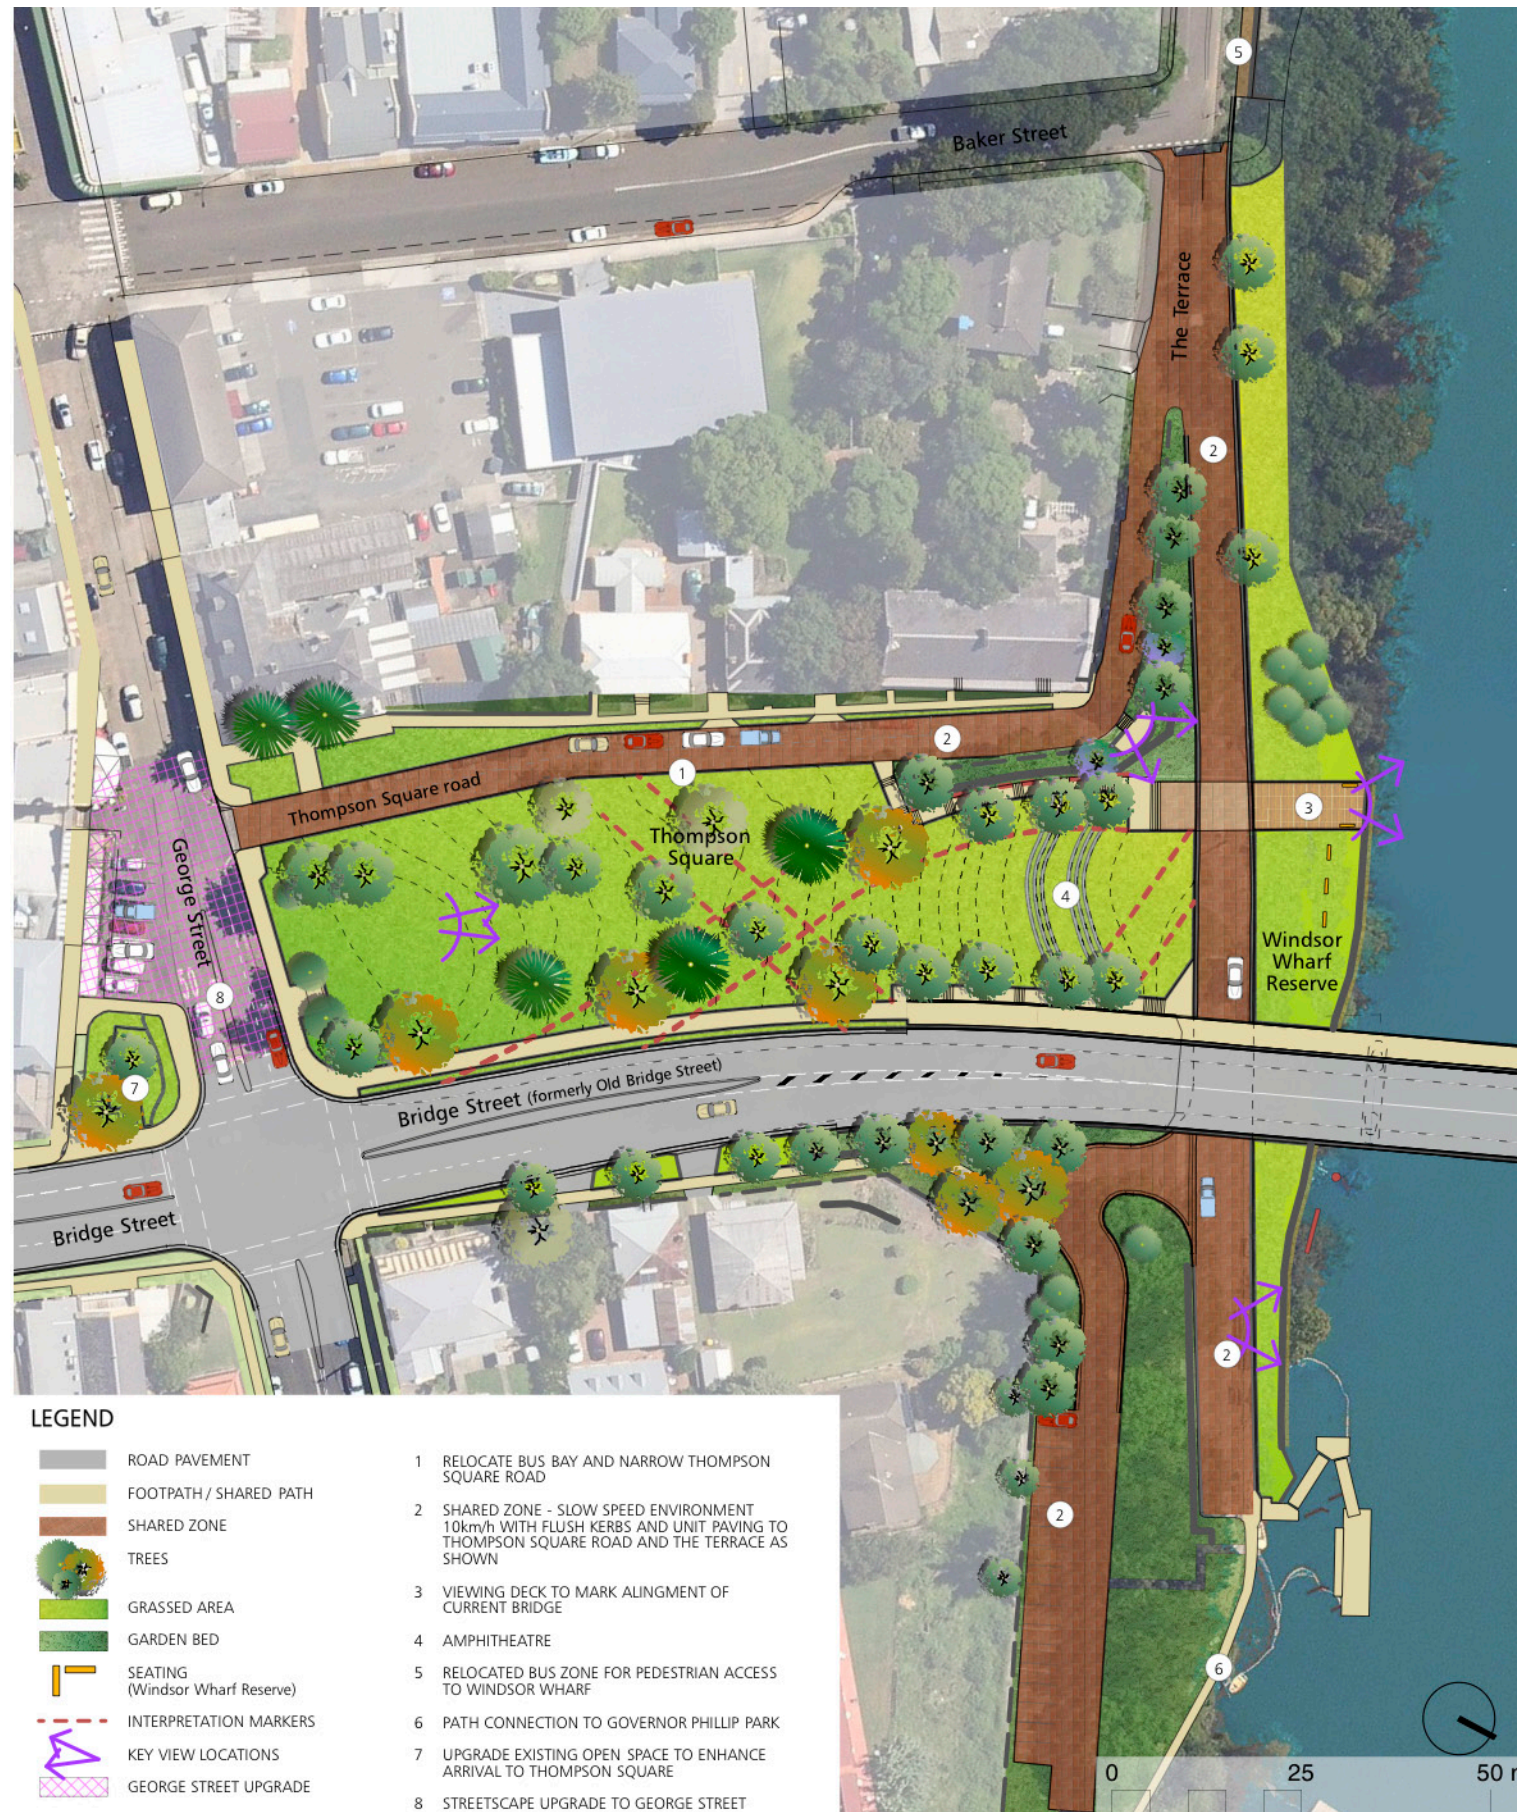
5

Baker Street

The Terrace

2

2

Thompson Square road

1

Thompson Square

3

4

George Street

Windsor Wharf Reserve

8

7

Bridge Street (formerly Old Bridge Street)

Bridge Street

2

2

6

LEGEND

ROAD PAVEMENT

FOOTPATH / SHARED PATH

SHARED ZONE

TREES

GRASSED AREA

GARDEN BED

SEATING (Windsor Wharf Reserve)

INTERPRETATION MARKERS

KEY VIEW LOCATIONS

GEORGE STREET UPGRADE

1 RELOCATE BUS BAY AND NARROW THOMPSON SQUARE ROAD

2 SHARED ZONE - SLOW SPEED ENVIRONMENT 10km/h WITH FLUSH KERBS AND UNIT PAVING TO THOMPSON SQUARE ROAD AND THE TERRACE AS SHOWN

3 VIEWING DECK TO MARK ALINGMENT OF CURRENT BRIDGE

4 AMPHITHEATRE

5 RELOCATED BUS ZONE FOR PEDESTRIAN ACCESS TO WINDSOR WHARF

6 PATH CONNECTION TO GOVERNOR PHILLIP PARK

7 UPGRADE EXISTING OPEN SPACE TO ENHANCE ARRIVAL TO THOMPSON SQUARE

8 STREETSCAPE UPGRADE TO GEORGE STREET

0 25 50 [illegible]